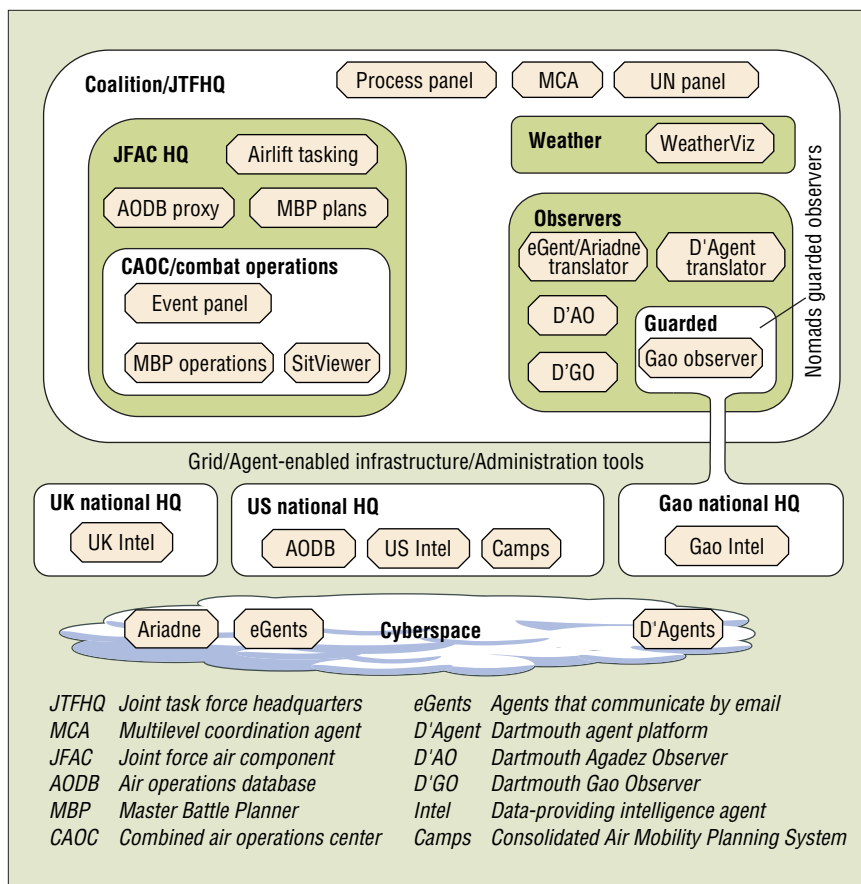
Coalition/JTFHQ

Process panel

MCA

UN panel

JFAC HQ

Airlift tasking

AODB proxy

MBP plans

CAOC/combat operations

Event panel

MBP operations

SitViewer

Weather

WeatherViz

Observers

eGent/Ariadne translator

D'Agent translator

D'AO

D'GO

Guarded

Gao observer

Nomads guarded observers

Grid/Agent-enabled infrastructure/Administration tools

UK national HQ

UK Intel

US national HQ

AODB

US Intel

Camps

Gao national HQ

Gao Intel

Ariadne

eGents

Cyberspace

D'Agents

| | | | |
|---|---|---|---|
| JTFHQ | Joint task force headquarters | eGents | Agents that communicate by email |
| MCA | Multilevel coordination agent | D'Agent | Dartmouth agent platform |
| JFAC | Joint force air component | D'AO | Dartmouth Agadez Observer |
| AODB | Air operations database | D'GO | Dartmouth Gao Observer |
| MBP | Master Battle Planner | Intel | Data-providing intelligence agent |
| CAOC | Combined air operations center | Camps | Consolidated Air Mobility Planning System |